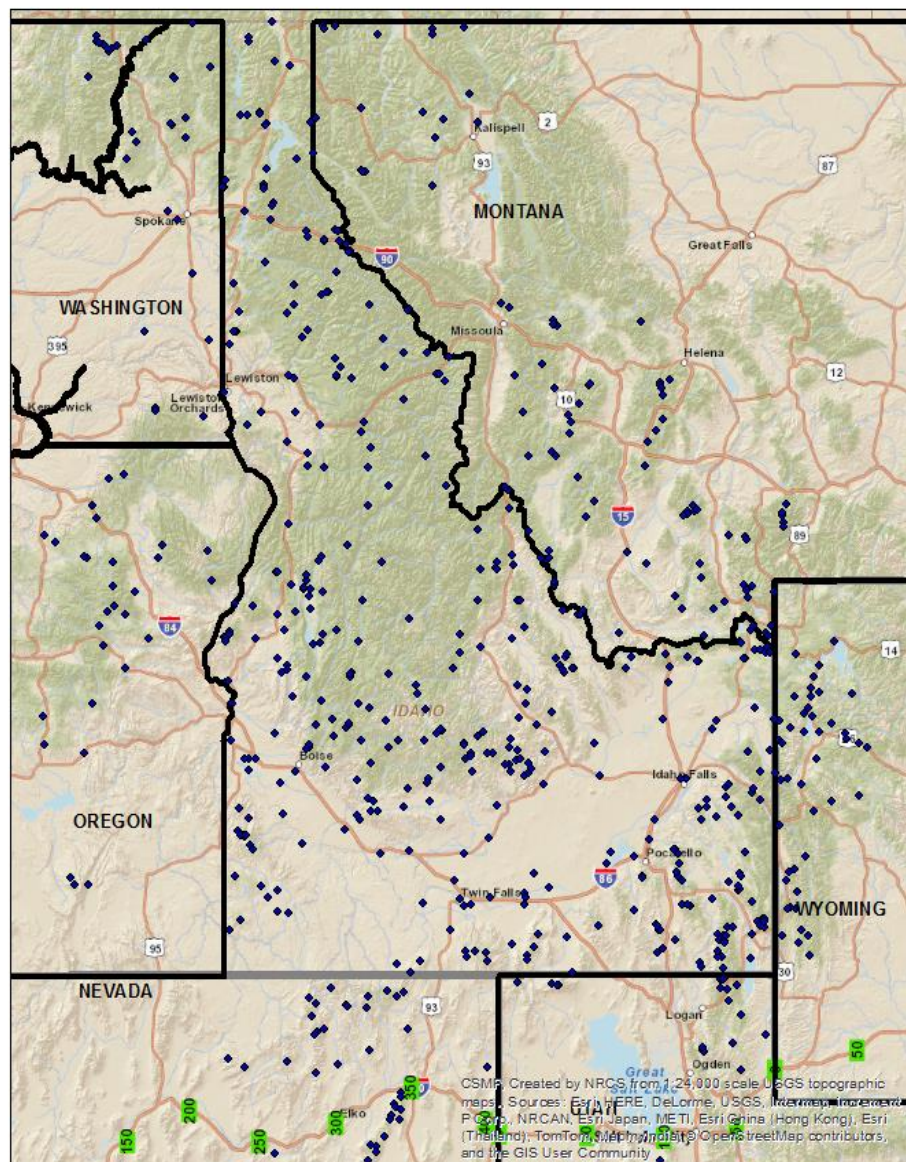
Kalispell
2
93
87
MONTANA
Spokane
90
Great Falls
WASHINGTON
Missoula
395
Helena
12
Lewiston
Lewiston Orchards
Kennewick
10
15
89
84
14
IDAHO
Boise
Idaho Falls
OREGON
Pocatello
86
Twin Falls
WYOMING
95
30
NEVADA
93
Logan
Great
Ogden
50
350
200
Elko
300
150
250
UTAH
CSMP: Created by NRCS from 1:24,000 scale USGS topographic maps. Sources: Esri, HERE, DeLorme, USGS, Intermap, Increment P Corp., NRCAN, Esri Japan, METI, Esri China (Hong Kong), Esri (Thailand), TomTom, MapmyIndia, © OpenStreetMap contributors, and the GIS User Community